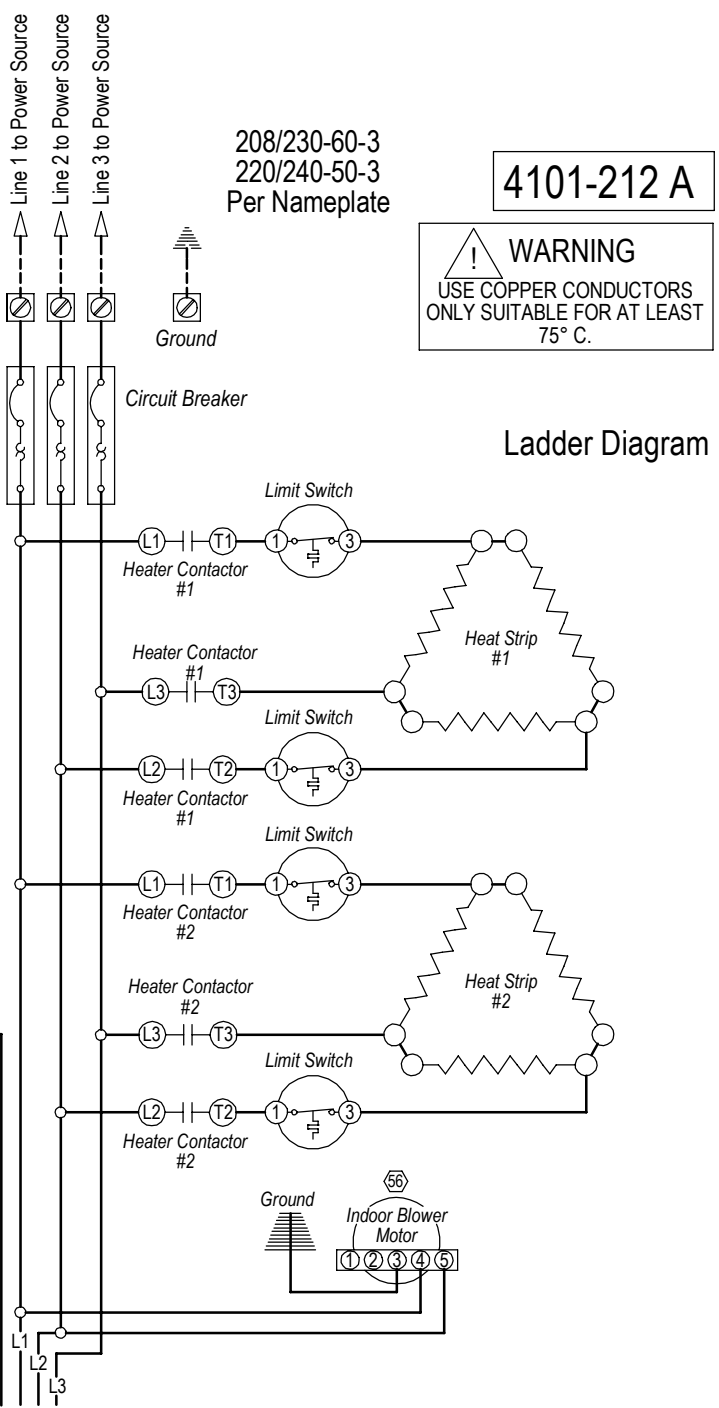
Line 1 to Power Source
Line 2 to Power Source
Line 3 to Power Source

208/230-60-3
220/240-50-3
Per Nameplate

4101-212 A

! WARNING
USE COPPER CONDUCTORS ONLY SUITABLE FOR AT LEAST 75° C.

Ground

Circuit Breaker

Ladder Diagram

Limit Switch
L1 T1 1 3
Heater Contactor #1

Heat Strip #1

Heater Contactor #1
L3 T3

Limit Switch
L2 T2 1 3
Heater Contactor #1

Limit Switch
L1 T1 1 3
Heater Contactor #2

Heat Strip #2

Heater Contactor #2
L3 T3

Limit Switch
L2 T2 1 3
Heater Contactor #2

56
Ground
Indoor Blower Motor
1 2 3 4 5

L1
L2
L3